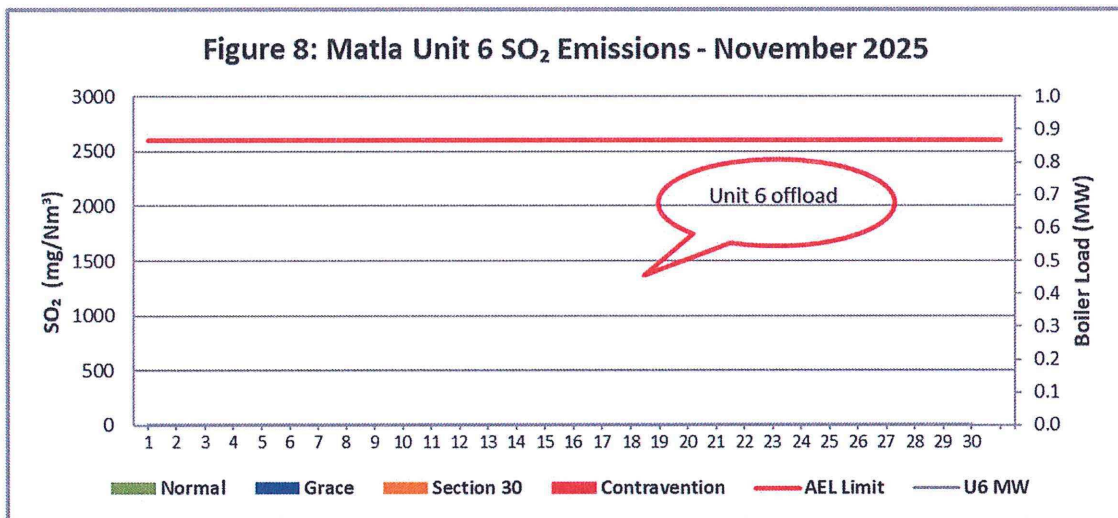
Figure 8: Matla Unit 6 $SO_2$ Emissions - November 2025

3000
2500
2000
1500
1000
500
0

$SO_2$ (mg/Nm³)

1.0
0.9
0.8
0.7
0.6
0.5
0.4
0.3
0.2
0.1
0.0

Boiler Load (MW)

Unit 6 offload

1 2 3 4 5 6 7 8 9 10 11 12 13 14 15 16 17 18 19 20 21 22 23 24 25 26 27 28 29 30

Normal Grace Section 30 Contravention AEL Limit U6 MW